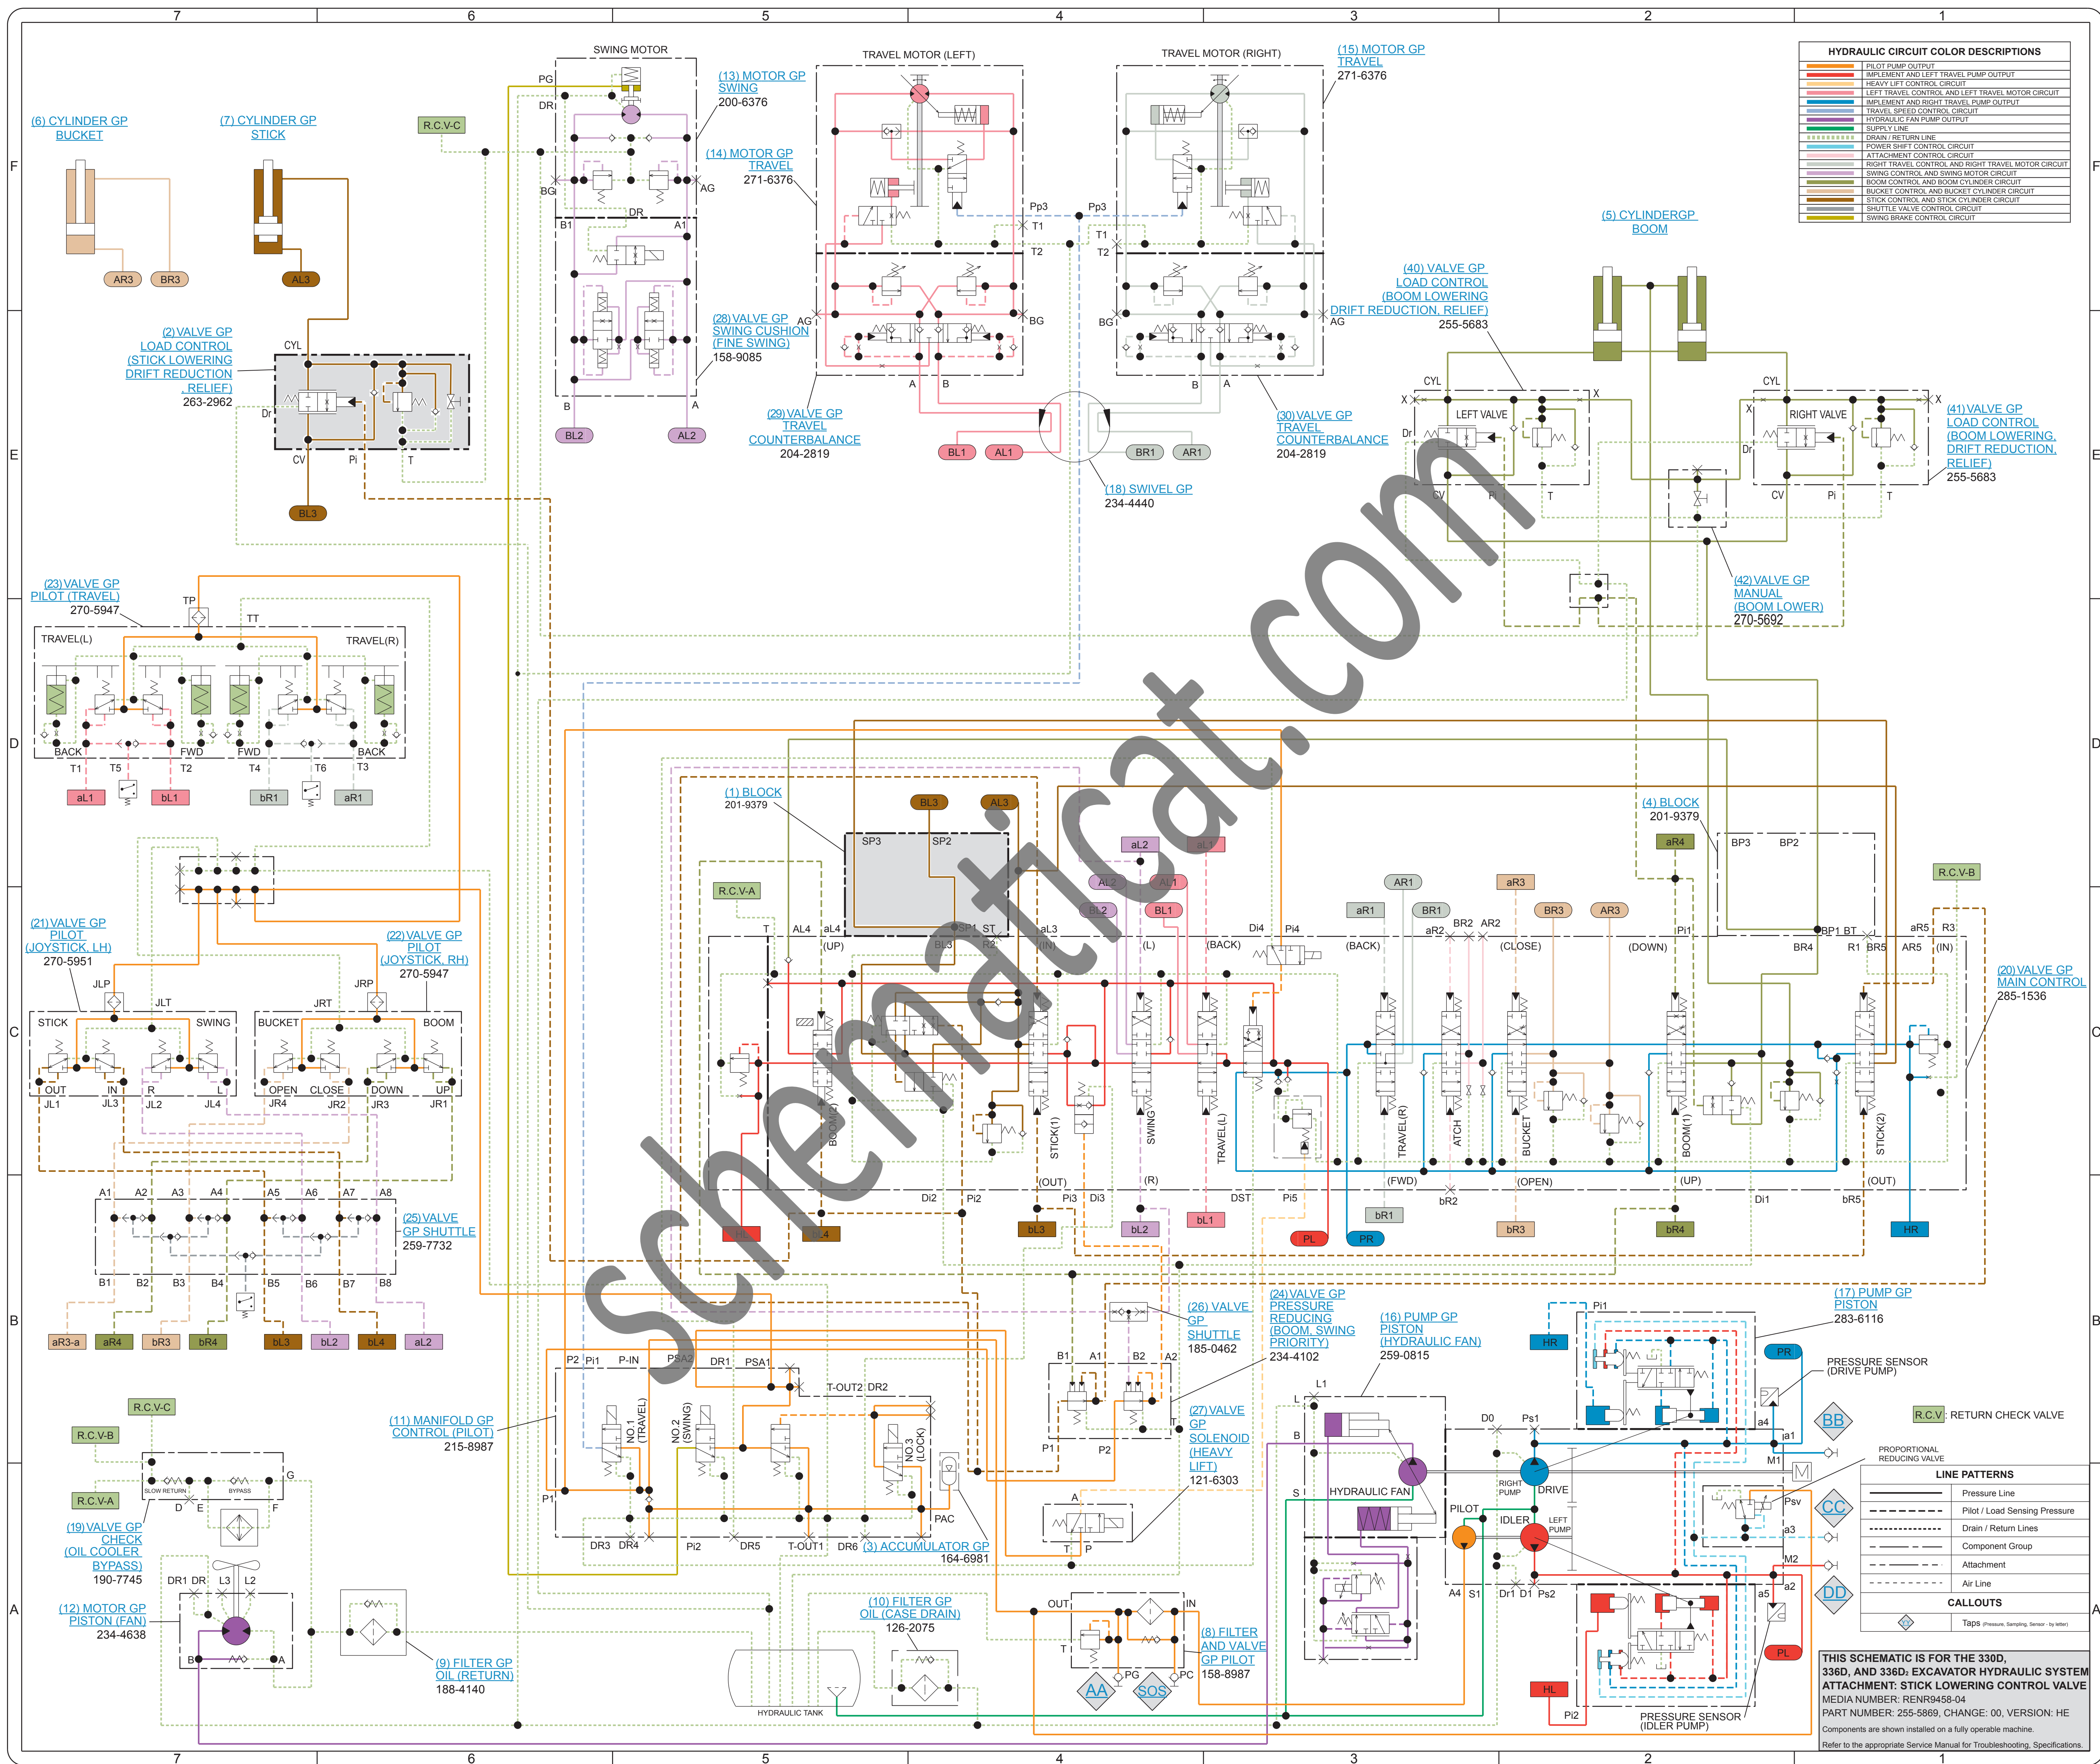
7 6 5 4 3 2 1

HYDRAULIC CIRCUIT COLOR DESCRIPTIONS
PILOT PUMP OUTPUT
IMPLEMENT AND LEFT TRAVEL PUMP OUTPUT
HEAVY LIFT CONTROL CIRCUIT
LEFT TRAVEL CONTROL AND LEFT TRAVEL MOTOR CIRCUIT
IMPLEMENT AND RIGHT TRAVEL PUMP OUTPUT
TRAVEL SPEED CONTROL CIRCUIT
HYDRAULIC FAN PUMP OUTPUT
SUPPLY LINE
DRAIN / RETURN LINE
POWER SHIFT CONTROL CIRCUIT
ATTACHMENT CONTROL CIRCUIT
RIGHT TRAVEL CONTROL AND RIGHT TRAVEL MOTOR CIRCUIT
SWING CONTROL AND SWING MOTOR CIRCUIT
BOOM CONTROL AND BOOM CYLINDER CIRCUIT
BUCKET CONTROL AND BUCKET CYLINDER CIRCUIT
STICK CONTROL AND STICK CYLINDER CIRCUIT
SHUTTLE VALVE CONTROL CIRCUIT
SWING BRAKE CONTROL CIRCUIT

(6) CYLINDER GP BUCKET
(7) CYLINDER GP STICK
AR3 BR3 AL3
R.C.V-C
SWING MOTOR
PG DR BG AG DR B1 A1 B A
(13) MOTOR GP SWING 200-6376
(14) MOTOR GP TRAVEL 271-6376
(28) VALVE GP SWING CUSHION (FINE SWING) 158-9085
BL2 AL2
TRAVEL MOTOR (LEFT)
TRAVEL MOTOR (RIGHT)
(15) MOTOR GP TRAVEL 271-6376
Pp3 T1 T2 Pp3 T1 T2 AG BG BG AG A B B A
(29) VALVE GP TRAVEL COUNTERBALANCE 204-2819
(30) VALVE GP TRAVEL COUNTERBALANCE 204-2819
BL1 AL1 BR1 AR1
(18) SWIVEL GP 234-4440
(2) VALVE GP LOAD CONTROL (STICK LOWERING DRIFT REDUCTION RELIEF) 263-2962
CYL Dr CV Pi T
BL3
(5) CYLINDERGP BOOM
(40) VALVE GP LOAD CONTROL (BOOM LOWERING DRIFT REDUCTION, RELIEF) 255-5683
CYL X LEFT VALVE X Dr CV Pi T
CYL X RIGHT VALVE X Dr CV Pi T
(41) VALVE GP LOAD CONTROL (BOOM LOWERING, DRIFT REDUCTION, RELIEF) 255-5683
(42) VALVE GP MANUAL (BOOM LOWER) 270-5692
(23) VALVE GP PILOT (TRAVEL) 270-5947
TP TT TRAVEL(L) TRAVEL(R)
BACK FWD FWD BACK
T1 T5 T2 T4 T6 T3
aL1 bL1 bR1 aR1
(1) BLOCK 201-9379
BL3 AL3 SP3 SP2
(4) BLOCK 201-9379
aR4 BP3 BP2
R.C.V-B
aL2 aL1 AL2 AL1 BL2 BL1
R.C.V-A
AR1 aR3 aR1 BR1 BR3 AR3
T AL4 aL4 (UP) SP1 ST BL3 R2 aL3 (IN) (L) (BACK) Di4 Pi4 (BACK) aR2 BR2 AR2 (CLOSE) (DOWN) Pi1 BP1 BT BR4 R1 BR5 AR5 aR5 R3 (IN)
(20) VALVE GP MAIN CONTROL 285-1536
(21) VALVE GP PILOT (JOYSTICK, LH) 270-5951
(22) VALVE GP PILOT (JOYSTICK, RH) 270-5947
JLP JLT JRT JRP
STICK SWING BUCKET BOOM
OUT IN R L OPEN CLOSE DOWN UP
JL1 JL3 JL2 JL4 JR4 JR2 JR3 JR1
BOOM(2) STICK(1) SWING TRAVEL(L) TRAVEL(R) ATCH BUCKET BOOM(1) STICK(2)
Di2 Pi2 (OUT) Pi3 Di3 (R) DST Pi5 (FWD) bR2 (OPEN) (UP) Di1 bR5 (OUT)
bL4 bL3 bL2 bL1 PL PR bR1 bR3 bR4 HR
A1 A2 A3 A4 A5 A6 A7 A8
(25) VALVE GP SHUTTLE 259-7732
B1 B2 B3 B4 B5 B6 B7 B8
aR3-a aR4 bR3 bR4 bL3 bL2 bL4 aL2
(26) VALVE GP SHUTTLE 185-0462
(24) VALVE GP PRESSURE REDUCING (BOOM, SWING PRIORITY) 234-4102
(16) PUMP GP PISTON (HYDRAULIC FAN) 259-0815
(17) PUMP GP PISTON 283-6116
Pi1 HR PR
PRESSURE SENSOR (DRIVE PUMP)
R.C.V: RETURN CHECK VALVE
BB CC DD
P2 Pi1 P-IN PSA2 DR1 PSA1 T-OUT2 DR2
(11) MANIFOLD GP CONTROL (PILOT) 215-8987
NO.1 (TRAVEL) NO.2 (SWING) NO.3 (LOCK)
P1 DR3 DR4 Pi2 DR5 T-OUT1 DR6 PAC
(3) ACCUMULATOR GP 164-6981
B1 A1 B2 A2 P1 P2
(27) VALVE GP SOLENOID (HEAVY LIFT) 121-6303
A T P
L1 L B S HYDRAULIC FAN PILOT IDLER
D0 Ps1 RIGHT PUMP DRIVE LEFT PUMP
A4 S1 Dr1 D1 Ps2
a4 a1 M1 Psv a3 M2 a2 a5
PL HL Pi2
PROPORTIONAL REDUCING VALVE
PRESSURE SENSOR (IDLER PUMP)
LINE PATTERNS
Pressure Line
Pilot / Load Sensing Pressure
Drain / Return Lines
Component Group
Attachment
Air Line
CALLOUTS
Taps (Pressure, Sampling, Sensor - by letter)
R.C.V-C
R.C.V-B
SLOW RETURN BYPASS G
D E F
R.C.V-A
(19) VALVE GP CHECK (OIL COOLER BYPASS) 190-7745
DR1 DR L3 L2
(12) MOTOR GP PISTON (FAN) 234-4638
B A
(9) FILTER GP OIL (RETURN) 188-4140
(10) FILTER GP OIL (CASE DRAIN) 126-2075
HYDRAULIC TANK
OUT IN T
(8) FILTER AND VALVE GP PILOT 158-8987
PG PC AA SOS
THIS SCHEMATIC IS FOR THE 330D, 336D, AND 336D2 EXCAVATOR HYDRAULIC SYSTEM
ATTACHMENT: STICK LOWERING CONTROL VALVE
MEDIA NUMBER: RENR9458-04
PART NUMBER: 255-5869, CHANGE: 00, VERSION: HE
Components are shown installed on a fully operable machine.
Refer to the appropriate Service Manual for Troubleshooting, Specifications.
schematicat.com